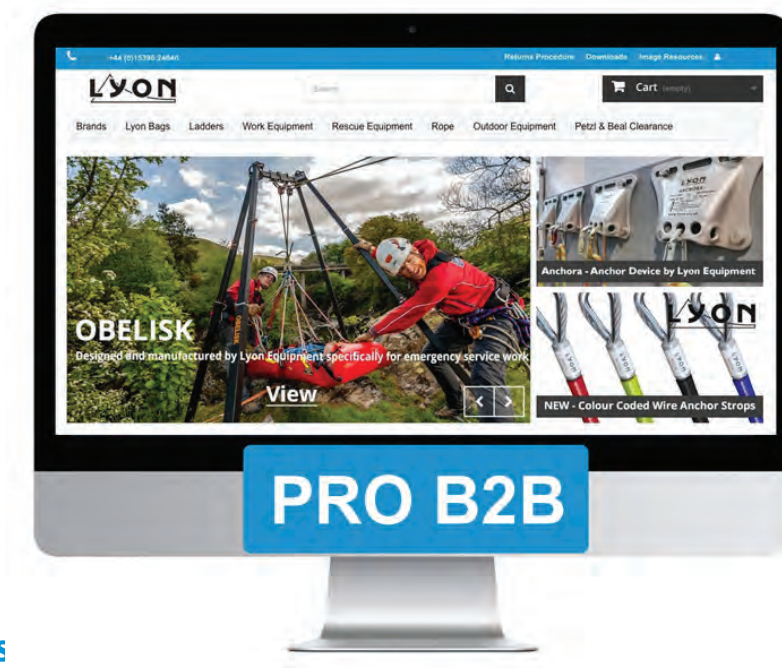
+44 (0)15396 24640

Returns Procedure Downloads Image Resources

LYON

Search

Cart (empty)

Brands Lyon Bags Ladders Work Equipment Rescue Equipment Rope Outdoor Equipment Petzl & Beal Clearance

OBELISK

Designed and manufactured by Lyon Equipment specifically for emergency service work

View

Anchora - Anchor Device by Lyon Equipment

LYON

NEW - Colour Coded Wire Anchor Strops

PRO B2B